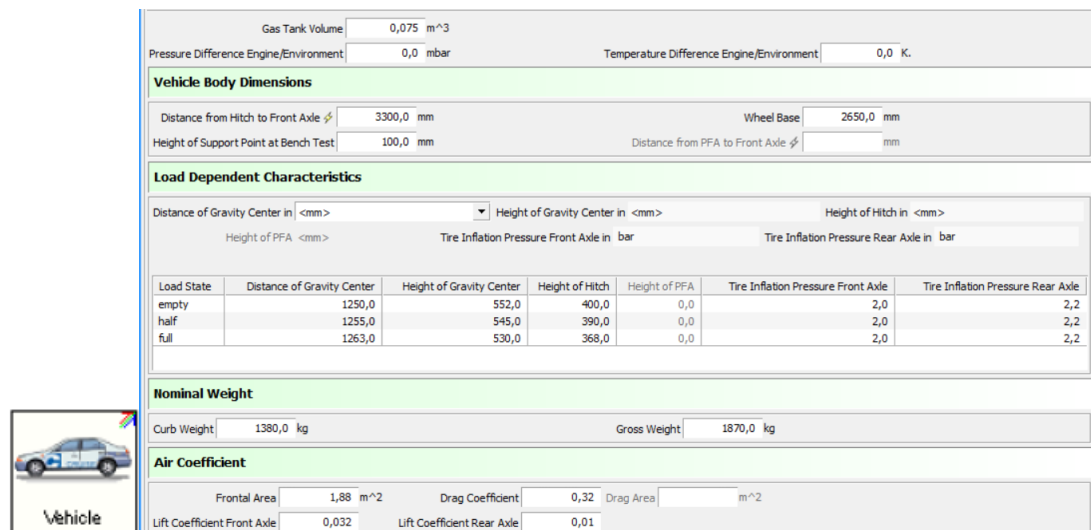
Gas Tank Volume 0,075 m^3

Pressure Difference Engine/Environment 0,0 mbar

Temperature Difference Engine/Environment 0,0 K.

Vehicle Body Dimensions

Distance from Hitch to Front Axle 3300,0 mm

Wheel Base 2650,0 mm

Height of Support Point at Bench Test 100,0 mm

Distance from PFA to Front Axle mm

Load Dependent Characteristics

Distance of Gravity Center in <mm>

Height of Gravity Center in <mm>

Height of Hitch in <mm>

Height of PFA <mm>

Tire Inflation Pressure Front Axle in bar

Tire Inflation Pressure Rear Axle in bar

| Load State | Distance of Gravity Center | Height of Gravity Center | Height of Hitch | Height of PFA | Tire Inflation Pressure Front Axle | Tire Inflation Pressure Rear Axle |
|---|---|---|---|---|---|---|
| empty | 1250,0 | 552,0 | 400,0 | 0,0 | 2,0 | 2,2 |
| half | 1255,0 | 545,0 | 390,0 | 0,0 | 2,0 | 2,2 |
| full | 1263,0 | 530,0 | 368,0 | 0,0 | 2,0 | 2,2 |

Nominal Weight

Curb Weight 1380,0 kg

Gross Weight 1870,0 kg

Air Coefficient

Frontal Area 1,88 m^2

Drag Coefficient 0,32

Drag Area m^2

Lift Coefficient Front Axle 0,032

Lift Coefficient Rear Axle 0,01

Vehicle